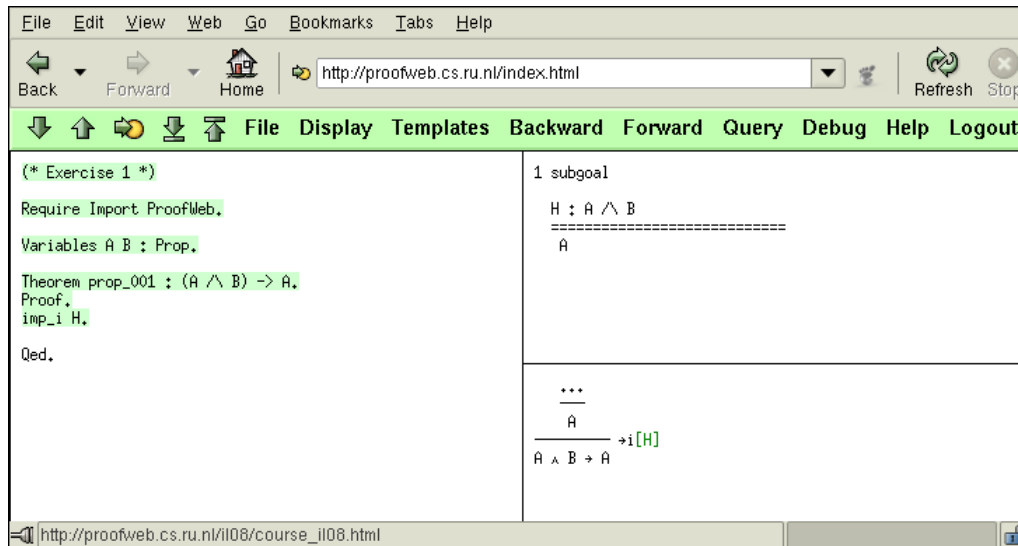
File Edit View Web Go Bookmarks Tabs Help

Back Forward Home http://proofweb.cs.ru.nl/index.html Refresh Stop

File Display Templates Backward Forward Query Debug Help Logout

(* Exercise 1 *)

Require Import ProofWeb.

Variables A B : Prop.

Theorem prop_001 : (A /\ B) -> A.
Proof.
imp_i H.

Qed.

1 subgoal

H : A /\ B
============================
A

...
A
$A \wedge B \to A$ →i[H]

http://proofweb.cs.ru.nl/il08/course_il08.html